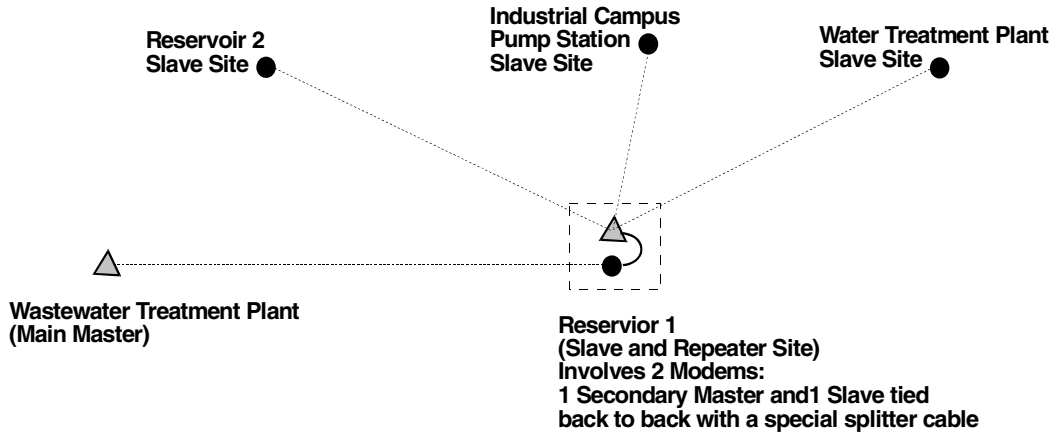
Reservoir 2
Slave Site

Industrial Campus
Pump Station
Slave Site

Water Treatment Plant
Slave Site

Wastewater Treatment Plant
(Main Master)

Reservior 1
(Slave and Repeater Site)
Involves 2 Modems:
1 Secondary Master and1 Slave tied back to back with a special splitter cable